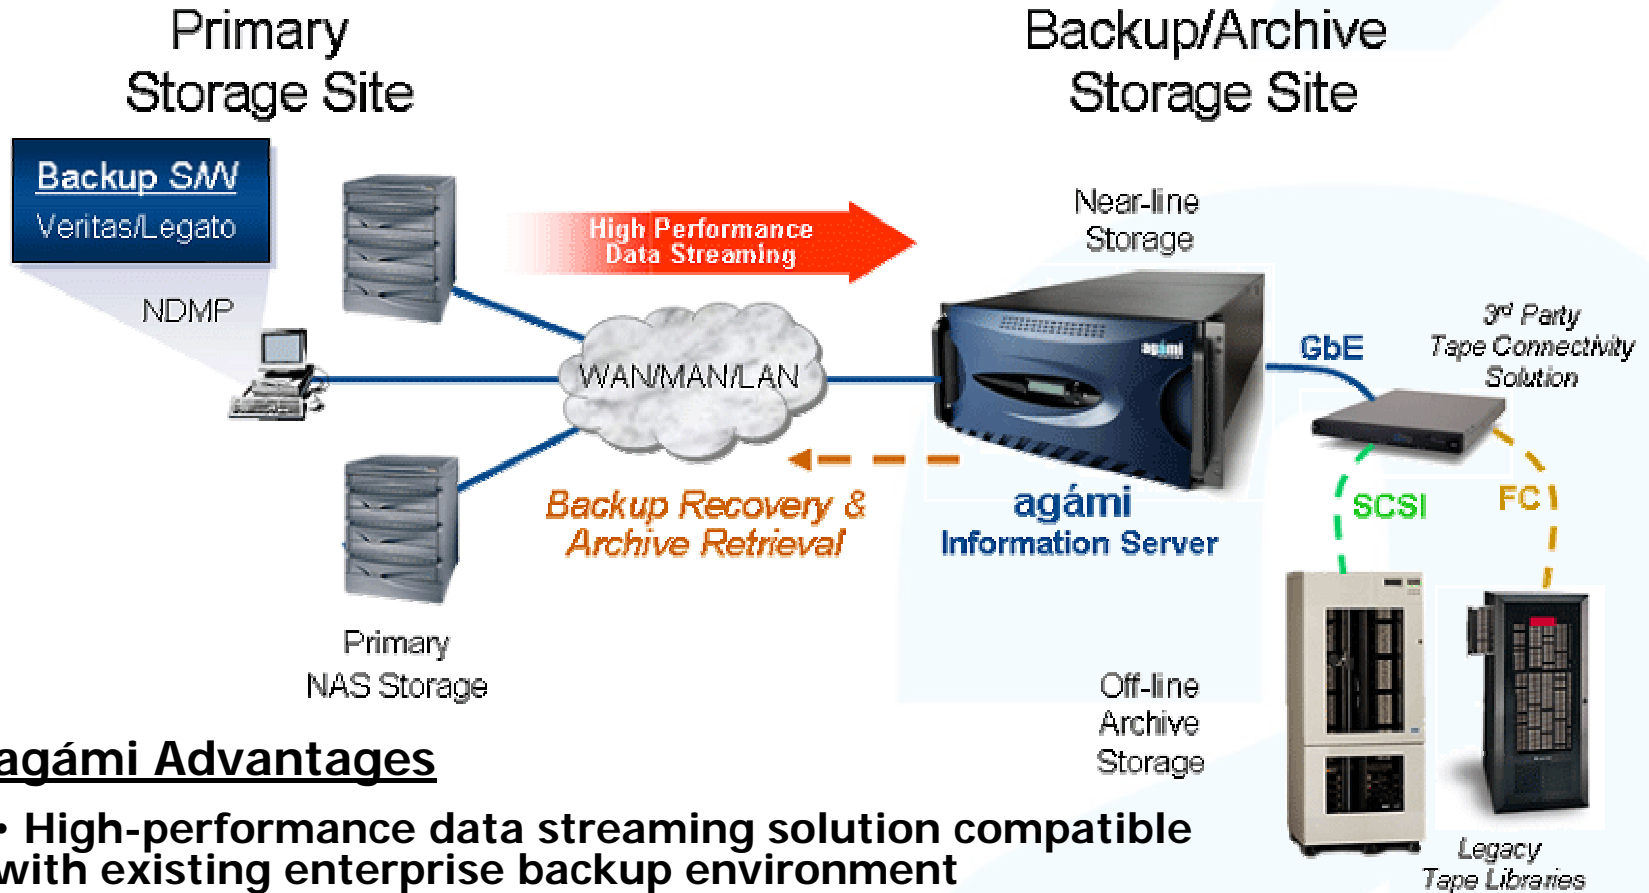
Primary Storage Site

Backup/Archive Storage Site

Backup S/W
Veritas/Legato

NDMP

High Performance Data Streaming

Near-line Storage

WAN/MAN/LAN

GbE

$3^{rd}$ Party Tape Connectivity Solution

agámi

Backup Recovery & Archive Retrieval

agámi Information Server

SCSI

FC

Primary NAS Storage

Off-line Archive Storage

agámi Advantages

• High-performance data streaming solution compatible with existing enterprise backup environment

Legacy Tape Libraries